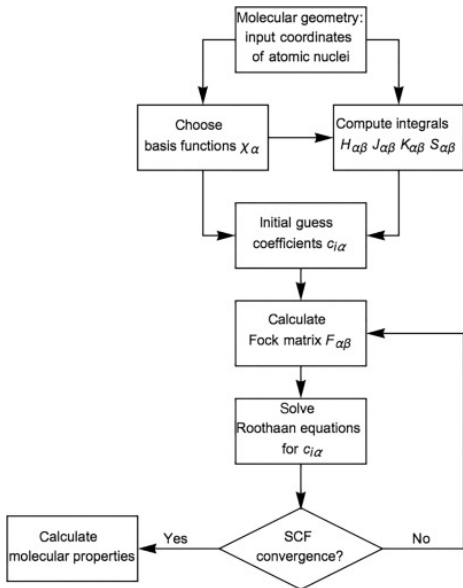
Molecular geometry: input coordinates of atomic nuclei

Choose basis functions $\chi_\alpha$

Compute integrals $H_{\alpha\beta}$ $J_{\alpha\beta}$ $K_{\alpha\beta}$ $S_{\alpha\beta}$

Initial guess coefficients $c_{i\alpha}$

Calculate Fock matrix $F_{\alpha\beta}$

Solve Roothaan equations for $c_{i\alpha}$

SCF convergence?

Yes

No

Calculate molecular properties